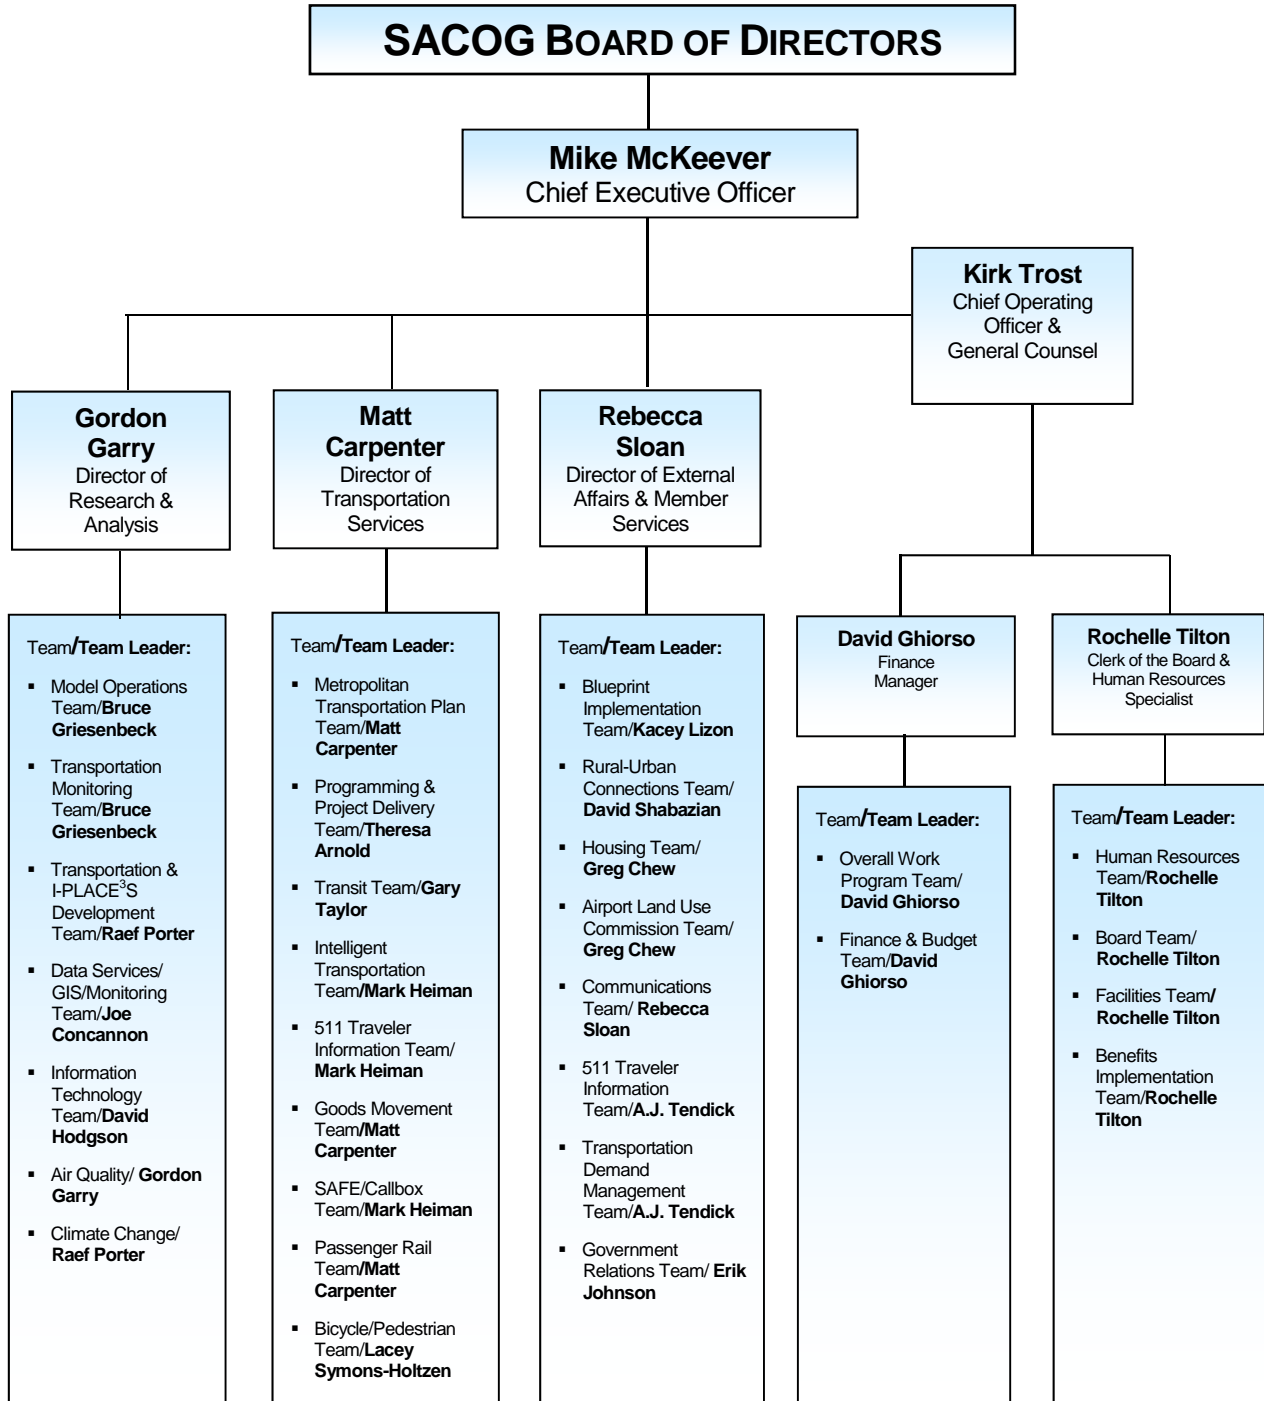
SACOG BOARD OF DIRECTORS

Mike McKeever
Chief Executive Officer

Kirk Trost
Chief Operating Officer & General Counsel

Gordon Garry
Director of Research & Analysis

Matt Carpenter
Director of Transportation Services

Rebecca Sloan
Director of External Affairs & Member Services

Team/Team Leader:
- Model Operations Team/Bruce Griesenbeck
- Transportation Monitoring Team/Bruce Griesenbeck
- Transportation & I-PLACE$^3$S Development Team/Raef Porter
- Data Services/ GIS/Monitoring Team/Joe Concannon
- Information Technology Team/David Hodgson
- Air Quality/ Gordon Garry
- Climate Change/ Raef Porter

Team/Team Leader:
- Metropolitan Transportation Plan Team/Matt Carpenter
- Programming & Project Delivery Team/Theresa Arnold
- Transit Team/Gary Taylor
- Intelligent Transportation Team/Mark Heiman
- 511 Traveler Information Team/ Mark Heiman
- Goods Movement Team/Matt Carpenter
- SAFE/Callbox Team/Mark Heiman
- Passenger Rail Team/Matt Carpenter
- Bicycle/Pedestrian Team/Lacey Symons-Holtzen

Team/Team Leader:
- Blueprint Implementation Team/Kacey Lizon
- Rural-Urban Connections Team/ David Shabazian
- Housing Team/ Greg Chew
- Airport Land Use Commission Team/ Greg Chew
- Communications Team/ Rebecca Sloan
- 511 Traveler Information Team/A.J. Tendick
- Transportation Demand Management Team/A.J. Tendick
- Government Relations Team/ Erik Johnson

David Ghiorso
Finance Manager

Rochelle Tilton
Clerk of the Board & Human Resources Specialist

Team/Team Leader:
- Overall Work Program Team/ David Ghiorso
- Finance & Budget Team/David Ghiorso

Team/Team Leader:
- Human Resources Team/Rochelle Tilton
- Board Team/ Rochelle Tilton
- Facilities Team/ Rochelle Tilton
- Benefits Implementation Team/Rochelle Tilton